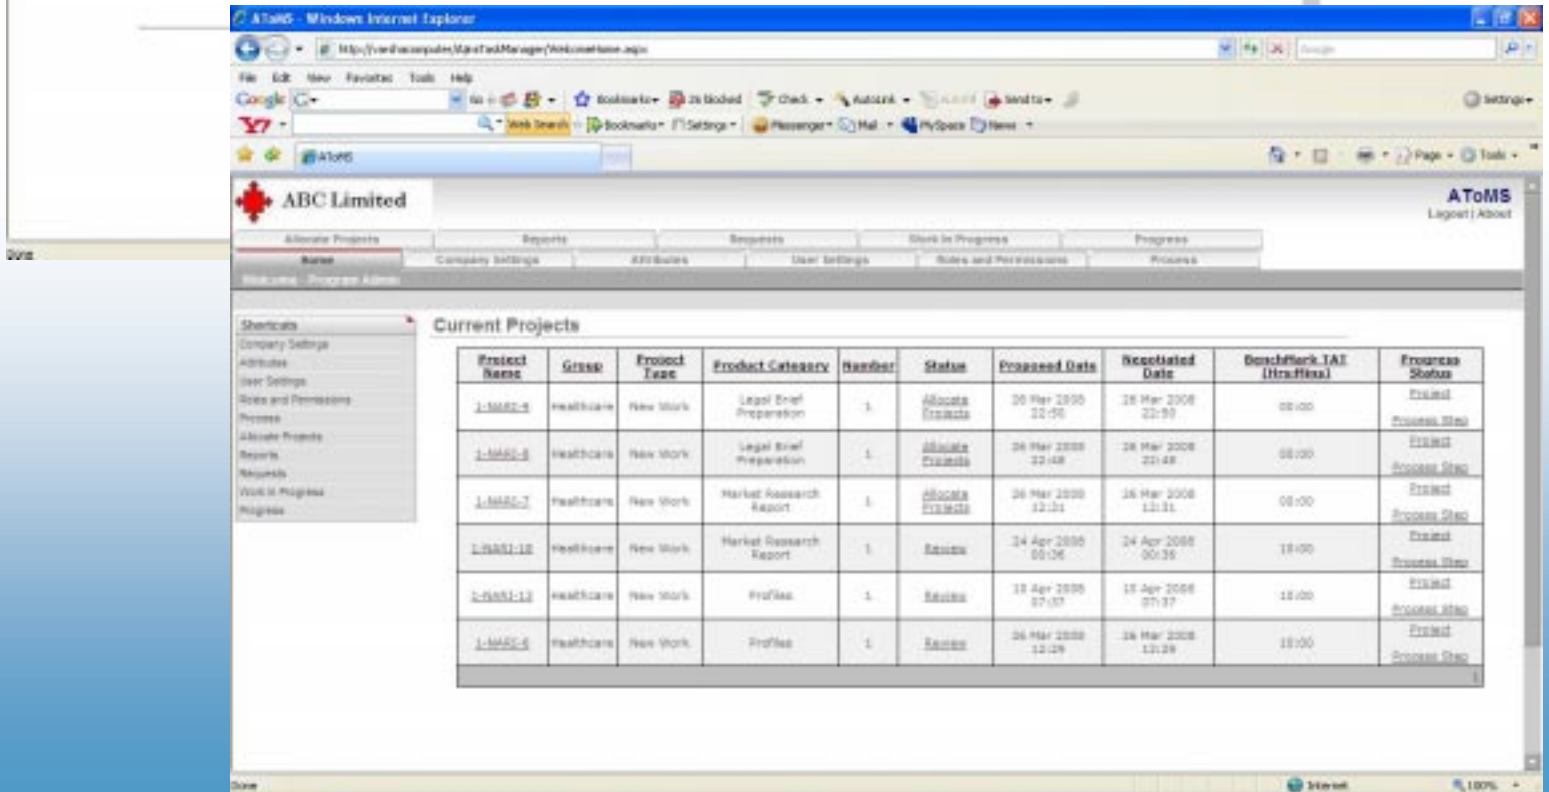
Done

AToMS - Windows Internet Explorer

http://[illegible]/AtomsTaskManager/WelcomeHome.aspx

File Edit View Favorites Tools Help

Google G- Go Bookmarks 26 blocked Check AutoLink AutoFill Send to Settings

Y! Web Search Bookmarks Settings Messenger Mail MySpace News

AToMS

Page Tools

ABC Limited

AToMS
Logout | About

Allocate Projects | Reports | Requests | Work In Progress | Progress
Home | Company Settings | Attributes | User Settings | Roles and Permissions | Process

Welcome : Program Admin

Shortcuts
Company Settings
Attributes
User Settings
Roles and Permissions
Process
Allocate Projects
Reports
Requests
Work In Progress
Progress

Current Projects

| Project Name | Group | Project Type | Product Category | Number | Status | Proposed Date | Negotiated Date | BenchMark TAT (Hrs:Mins) | Progress Status |
|---|---|---|---|---|---|---|---|---|---|
| 1-MAR1-9 | Healthcare | New Work | Legal Brief Preparation | 1 | Allocate Projects | 26 Mar 2008 22:50 | 26 Mar 2008 22:50 | 00:00 | Project Process Step |
| 1-MAR1-8 | Healthcare | New Work | Legal Brief Preparation | 1 | Allocate Projects | 26 Mar 2008 22:48 | 26 Mar 2008 22:48 | 00:00 | Project Process Step |
| 1-MAR1-7 | Healthcare | New Work | Market Research Report | 1 | Allocate Projects | 26 Mar 2008 12:31 | 26 Mar 2008 12:31 | 00:00 | Project Process Step |
| 1-MAR1-10 | Healthcare | New Work | Market Research Report | 1 | Review | 24 Apr 2008 00:36 | 24 Apr 2008 00:36 | 10:00 | Project Process Step |
| 1-MAR1-11 | Healthcare | New Work | Profiles | 1 | Review | 18 Apr 2008 07:37 | 18 Apr 2008 07:37 | 10:00 | Project Process Step |
| 1-MAR1-6 | Healthcare | New Work | Profiles | 1 | Review | 26 Mar 2008 12:29 | 26 Mar 2008 12:29 | 10:00 | Project Process Step |

1

Done
Internet
100%